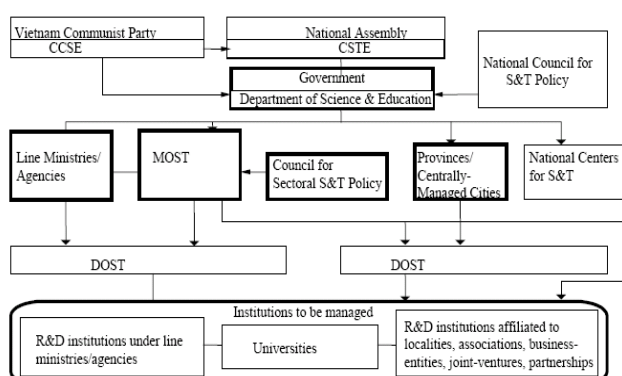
Vietnam Communist Party
CCSE

National Assembly
CSTE

National Council for S&T Policy

Government
Department of Science & Education

Line Ministries/ Agencies

MOST

Council for Sectoral S&T Policy

Provinces/ Centrally-Managed Cities

National Centers for S&T

DOST

DOST

Institutions to be managed

R&D institutions under line ministries/agencies

Universities

R&D institutions affiliated to localities, associations, business-entities, joint-ventures, partnerships